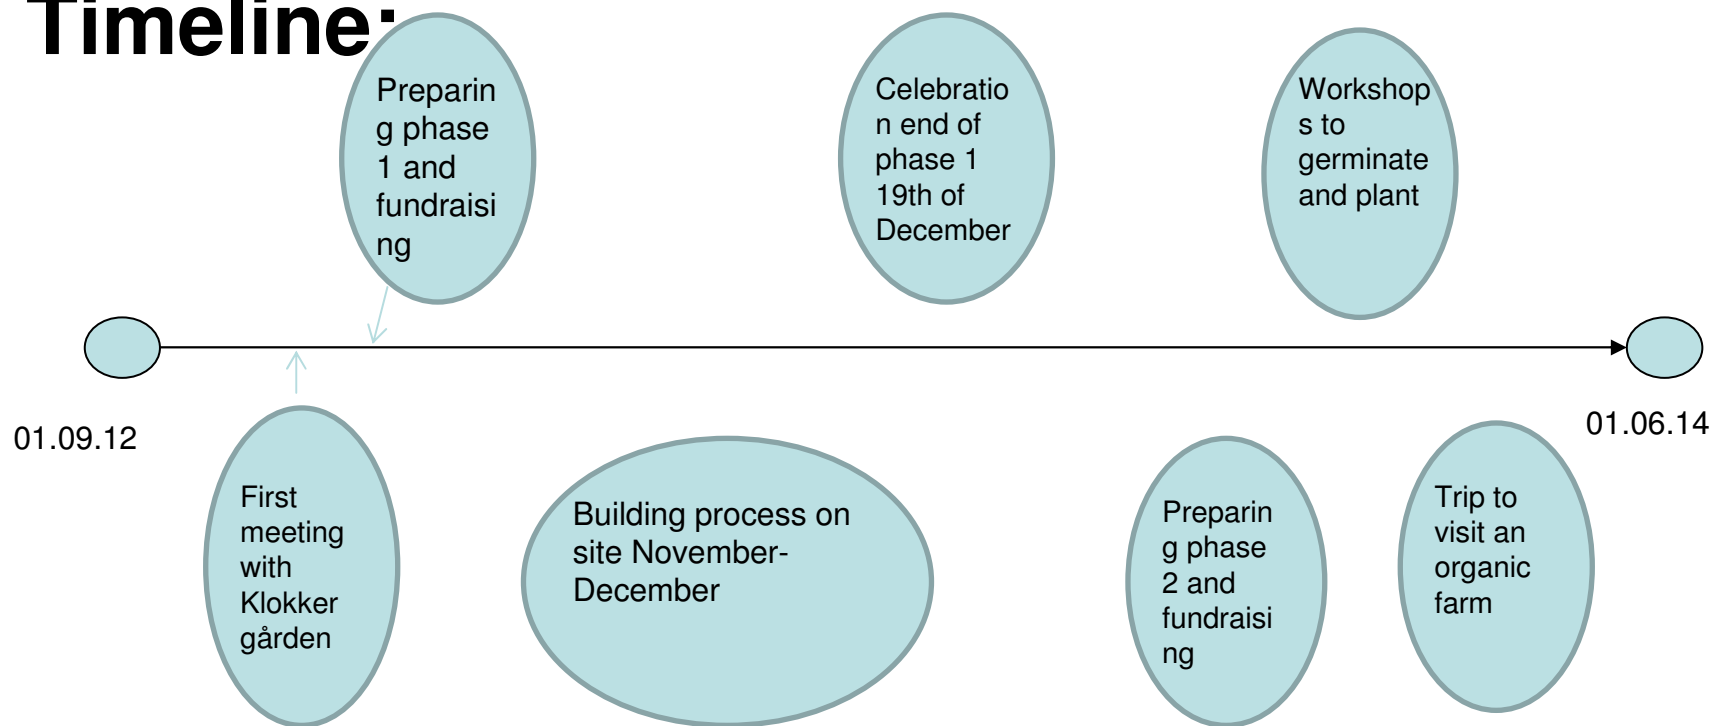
Timeline:

Preparing phase 1 and fundraising

Celebration end of phase 1 19th of December

Workshops to germinate and plant

01.09.12

01.06.14

First meeting with Klokker gården

Building process on site November-December

Preparing phase 2 and fundraising

Trip to visit an organic farm